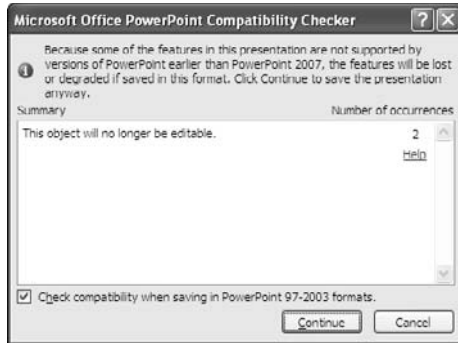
Microsoft Office PowerPoint Compatibility Checker

Because some of the features in this presentation are not supported by versions of PowerPoint earlier than PowerPoint 2007, the features will be lost or degraded if saved in this format. Click Continue to save the presentation anyway.

Summary

Number of occurrences

This object will no longer be editable.

2

Help

Check compatibility when saving in PowerPoint 97-2003 formats.

Continue

Cancel